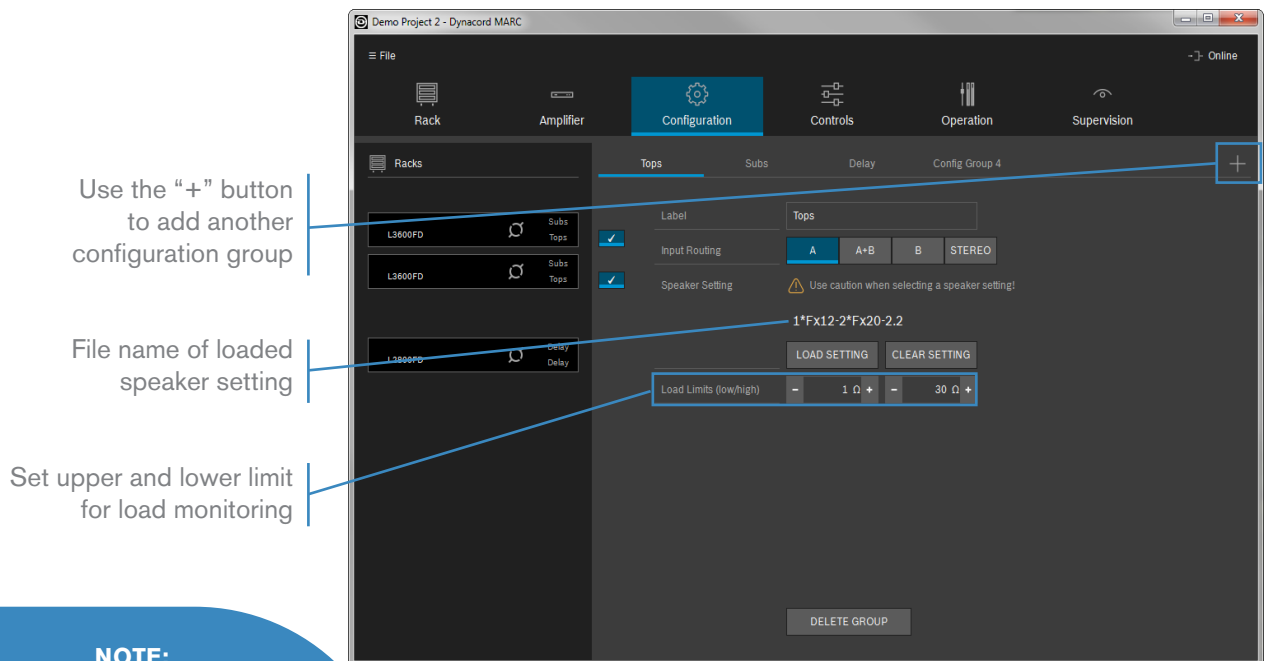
Demo Project 2 - Dynacord MARC

≡ File

Online

Rack

Amplifier

Configuration

Controls

Operation

Supervision

Racks

Tops

Subs

Delay

Config Group 4

+

L3600FD Subs Tops

L3600FD Subs Tops

L3600FD Delay Delay

Label

Tops

Input Routing

A

A+B

B

STEREO

Speaker Setting

Use caution when selecting a speaker setting!

1*Fx12-2*Fx20-2.2

LOAD SETTING

CLEAR SETTING

Load Limits (low/high)

− 1 Ω + − 30 Ω +

DELETE GROUP

Use the “+” button to add another configuration group

File name of loaded speaker setting

Set upper and lower limit for load monitoring

NOTE: